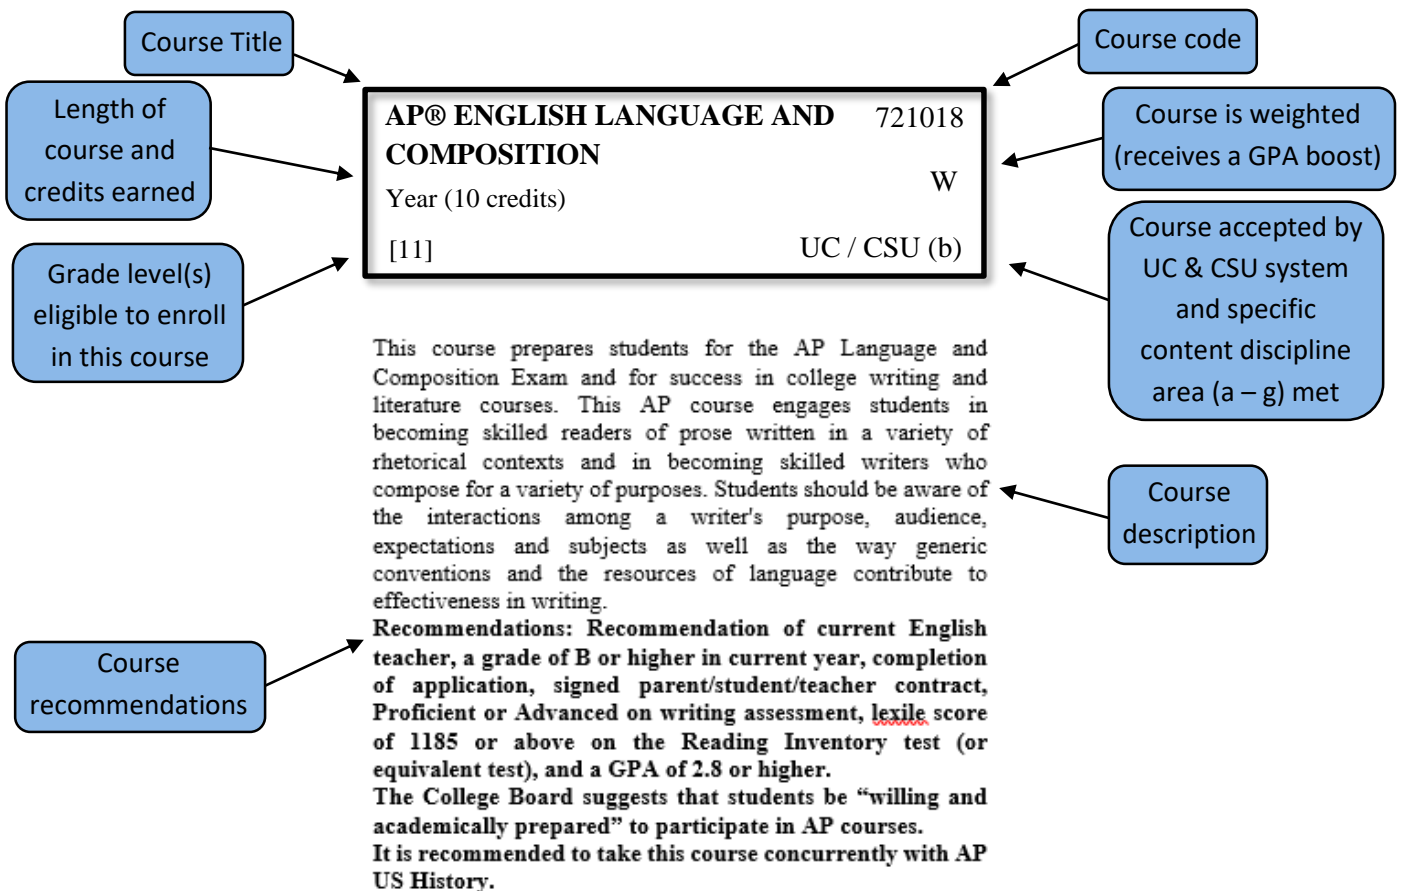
Course Title

Course code

Length of course and credits earned

AP® ENGLISH LANGUAGE AND COMPOSITION

721018

Year (10 credits)

W

Course is weighted (receives a GPA boost)

[11]

UC / CSU (b)

Grade level(s) eligible to enroll in this course

Course accepted by UC & CSU system and specific content discipline area (a – g) met

This course prepares students for the AP Language and Composition Exam and for success in college writing and literature courses. This AP course engages students in becoming skilled readers of prose written in a variety of rhetorical contexts and in becoming skilled writers who compose for a variety of purposes. Students should be aware of the interactions among a writer's purpose, audience, expectations and subjects as well as the way generic conventions and the resources of language contribute to effectiveness in writing.

Course description

Recommendations: Recommendation of current English teacher, a grade of B or higher in current year, completion of application, signed parent/student/teacher contract, Proficient or Advanced on writing assessment, lexile score of 1185 or above on the Reading Inventory test (or equivalent test), and a GPA of 2.8 or higher.

The College Board suggests that students be “willing and academically prepared” to participate in AP courses.

It is recommended to take this course concurrently with AP US History.

Course recommendations